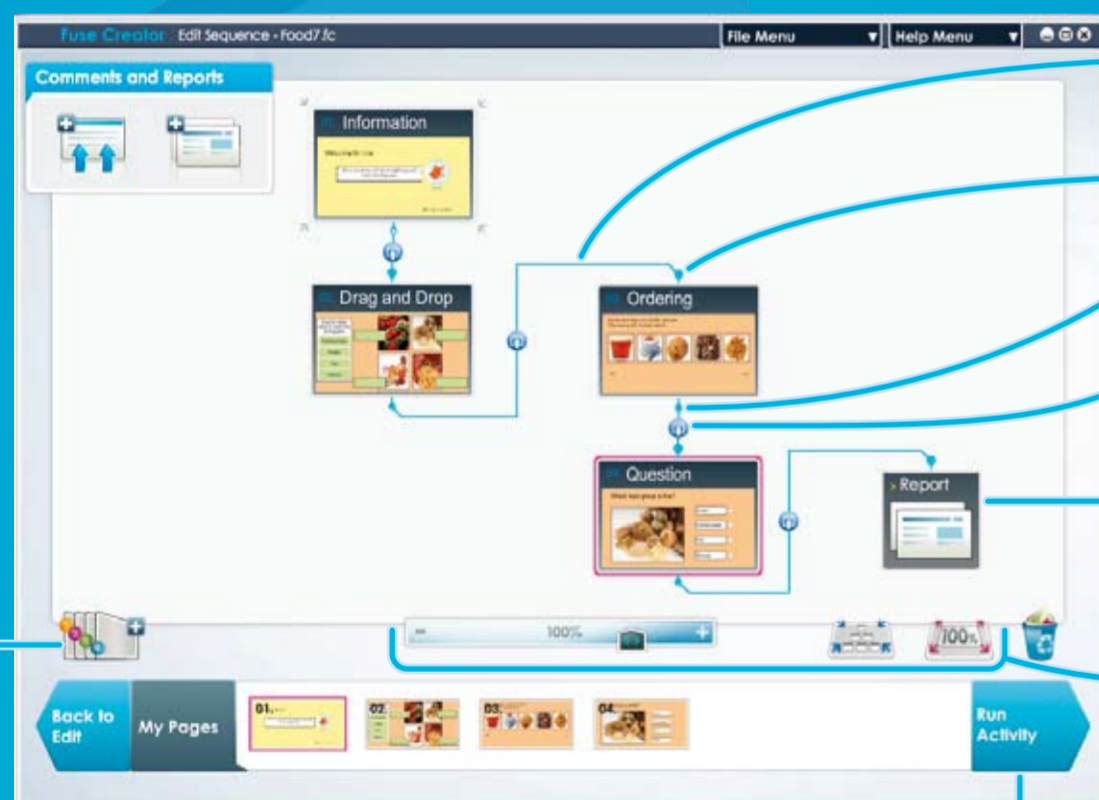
Fuse Creator Edit Sequence - Food7.fc

File Menu

Help Menu

Comments and Reports

Information

Welcome to Fuse

Drag and Drop

Ordering

Question

What can you smell?

Report

100%

100%

Back to Edit

My Pages

01.

02.

03.

04.

Run Activity